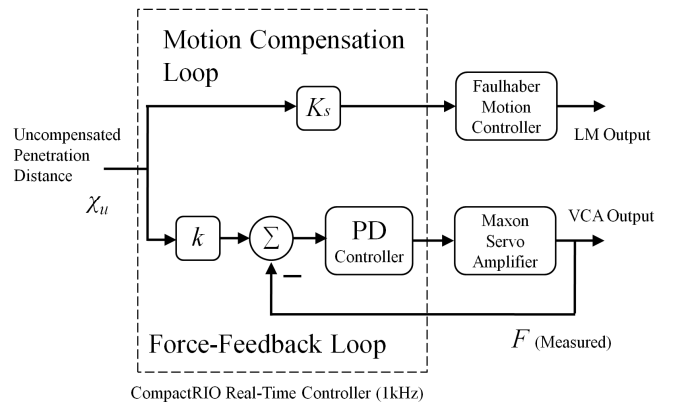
Motion Compensation Loop

$K_s$

Faulhaber Motion Controller

LM Output

Uncompensated Penetration Distance

$\chi_u$

$k$

$\sum$

PD Controller

Maxon Servo Amplifier

VCA Output

−

Force-Feedback Loop

$F$ (Measured)

CompactRIO Real-Time Controller (1kHz)